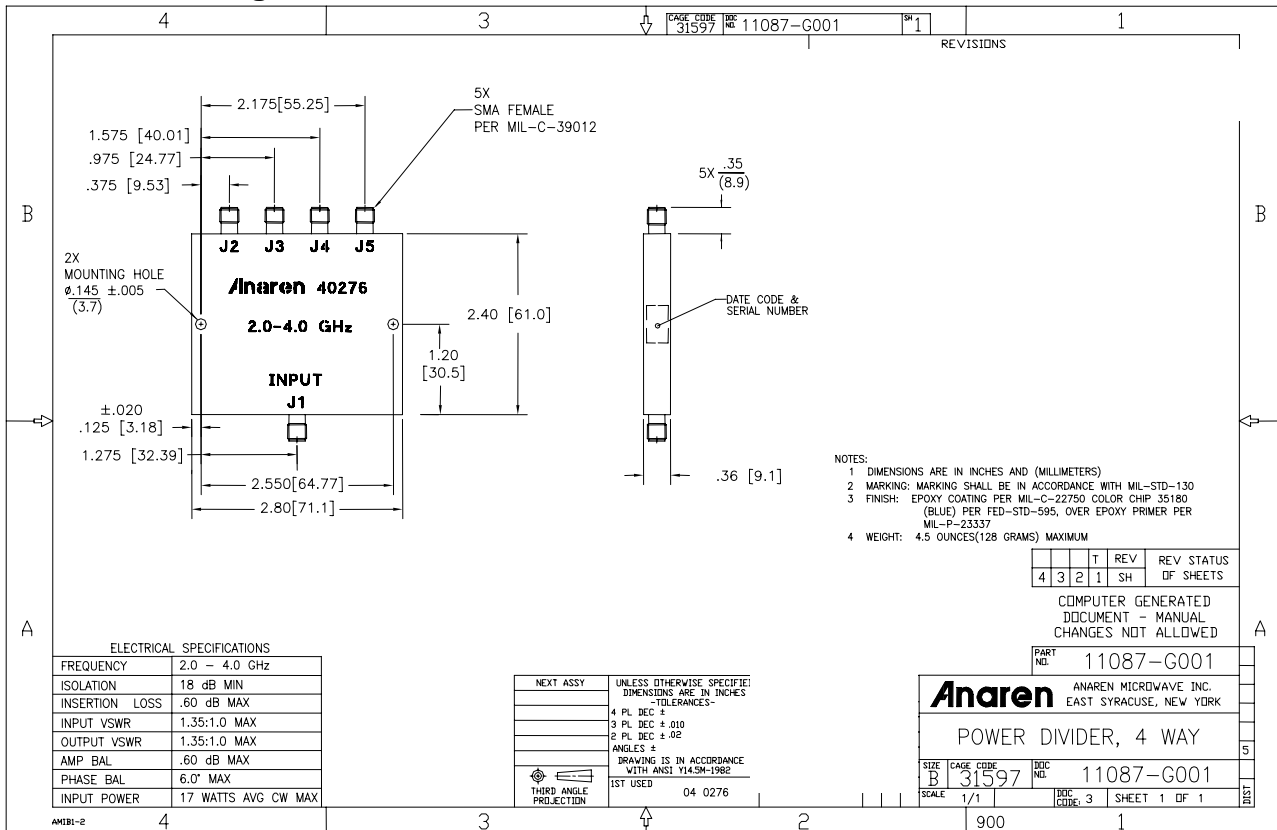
4 3 CAGE CODE 31597 DOC NO. 11087–G001 SH 1 1

REVISIONS

2.175[55.25]

5X SMA FEMALE PER MIL-C-39012

1.575 [40.01]
.975 [24.77]
.375 [9.53]

$5X \frac{.35}{(8.9)}$

B B

J2 J3 J4 J5

2X MOUNTING HOLE $\phi$.145 ±.005 (3.7)

Anaren 40276

2.0-4.0 GHz

2.40 [61.0]

DATE CODE & SERIAL NUMBER

1.20 [30.5]

INPUT
J1

±.020
.125 [3.18]
1.275 [32.39]

2.550[64.77]
2.80[71.1]

.36 [9.1]

NOTES:
1 DIMENSIONS ARE IN INCHES AND (MILLIMETERS)
2 MARKING: MARKING SHALL BE IN ACCORDANCE WITH MIL-STD-130
3 FINISH: EPOXY COATING PER MIL-C-22750 COLOR CHIP 35180 (BLUE) PER FED-STD-595, OVER EPOXY PRIMER PER MIL-P-23337
4 WEIGHT: 4.5 OUNCES(128 GRAMS) MAXIMUM

| | | | T | REV | REV STATUS |
|---|---|---|---|---|---|
| 4 | 3 | 2 | 1 | SH | OF SHEETS |

COMPUTER GENERATED DOCUMENT - MANUAL CHANGES NOT ALLOWED

A A

ELECTRICAL SPECIFICATIONS

| FREQUENCY | 2.0 – 4.0 GHz |
|---|---|
| ISOLATION | 18 dB MIN |
| INSERTION LOSS | .60 dB MAX |
| INPUT VSWR | 1.35:1.0 MAX |
| OUTPUT VSWR | 1.35:1.0 MAX |
| AMP BAL | .60 dB MAX |
| PHASE BAL | 6.0° MAX |
| INPUT POWER | 17 WATTS AVG CW MAX |

NEXT ASSY

UNLESS OTHERWISE SPECIFIED DIMENSIONS ARE IN INCHES -TOLERANCES-
4 PL DEC ±
3 PL DEC ± .010
2 PL DEC ± .02
ANGLES ±
DRAWING IS IN ACCORDANCE WITH ANSI Y14.5M-1982

THIRD ANGLE PROJECTION

1ST USED 04 0276

PART NO. 11087–G001

Anaren ANAREN MICROWAVE INC. EAST SYRACUSE, NEW YORK

POWER DIVIDER, 4 WAY

SIZE B CAGE CODE 31597 DOC NO. 11087–G001

SCALE 1/1 DOC CODE: 3 SHEET 1 OF 1

5

DIST

AMIB1-2 4 3 2 900 1